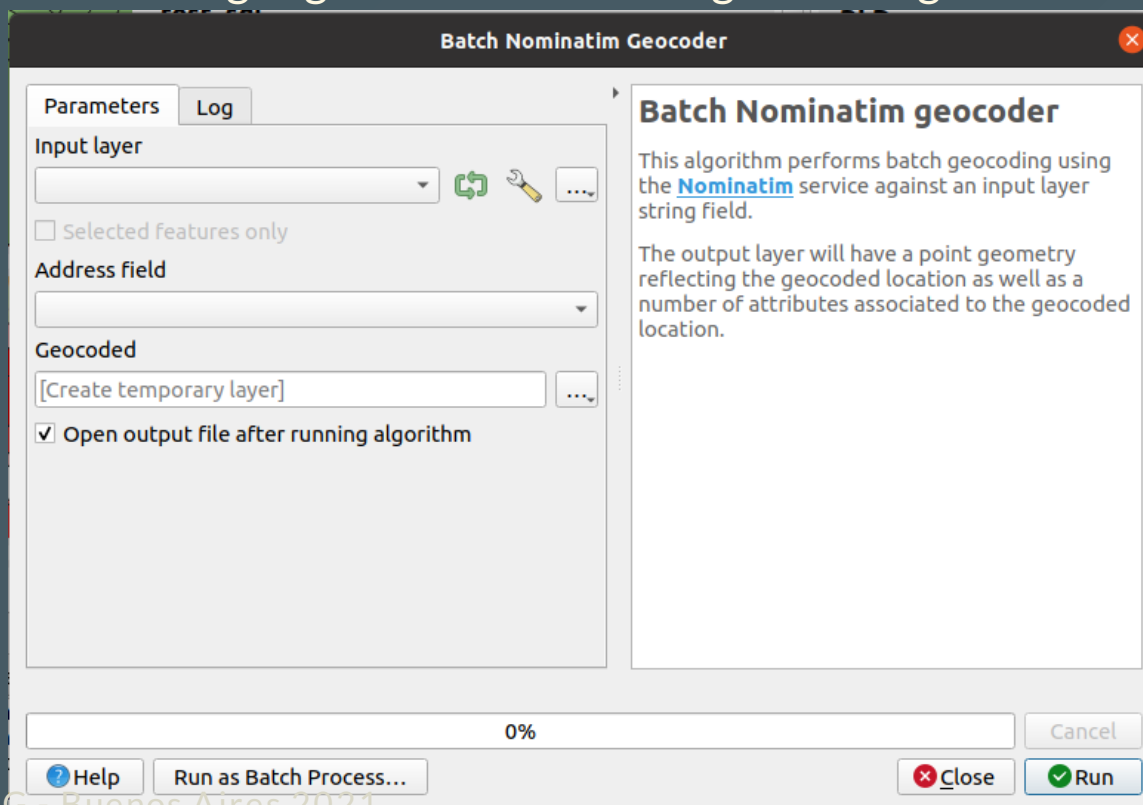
Batch Nominatim Geocoder

Parameters
Log

Input layer

...

Selected features only

Address field

Geocoded

[Create temporary layer]

...

Open output file after running algorithm

Batch Nominatim geocoder

This algorithm performs batch geocoding using the Nominatim service against an input layer string field.

The output layer will have a point geometry reflecting the geocoded location as well as a number of attributes associated to the geocoded location.

0%

Cancel

Help
Run as Batch Process...
Close
Run

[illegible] Buenos Aires 2021